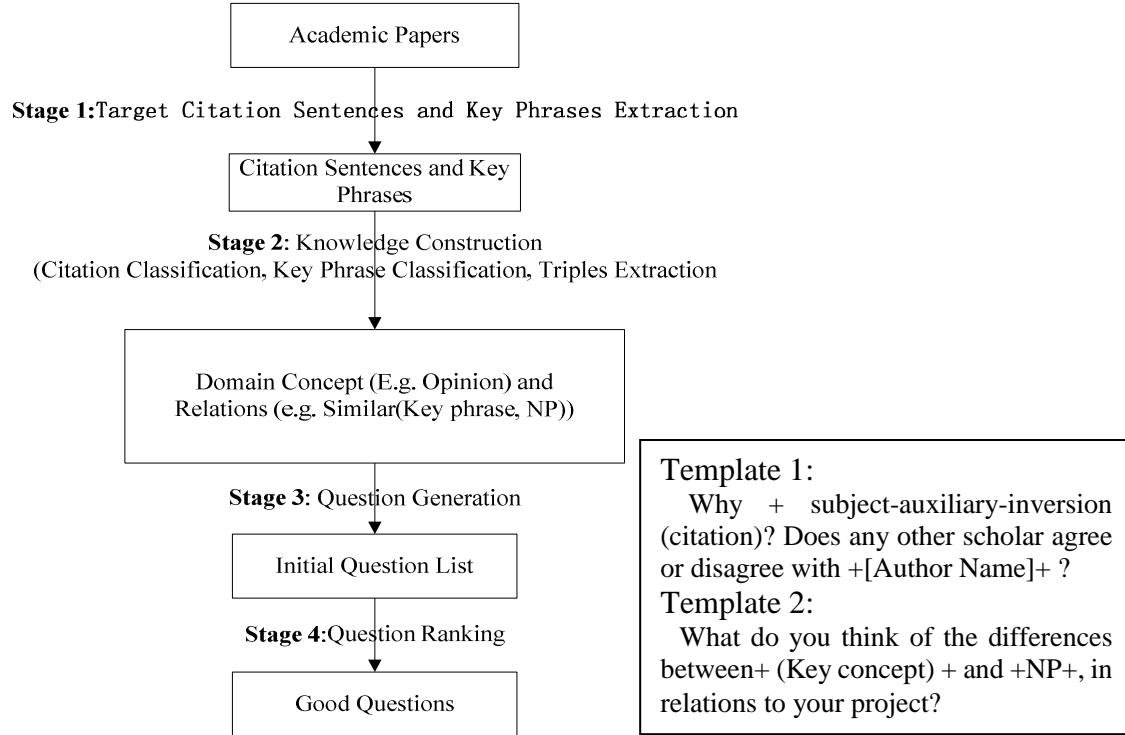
Academic Papers

**Stage 1:**Target Citation Sentences and Key Phrases Extraction

Citation Sentences and Key Phrases

**Stage 2**: Knowledge Construction
(Citation Classification, Key Phrase Classification, Triples Extraction

Domain Concept (E.g. Opinion) and Relations (e.g. Similar(Key phrase, NP))

**Stage 3**: Question Generation

Initial Question List

**Stage 4**:Question Ranking

Good Questions

Template 1:
Why + subject-auxiliary-inversion (citation)? Does any other scholar agree or disagree with +[Author Name]+ ?
Template 2:
What do you think of the differences between+ (Key concept) + and +NP+, in relations to your project?